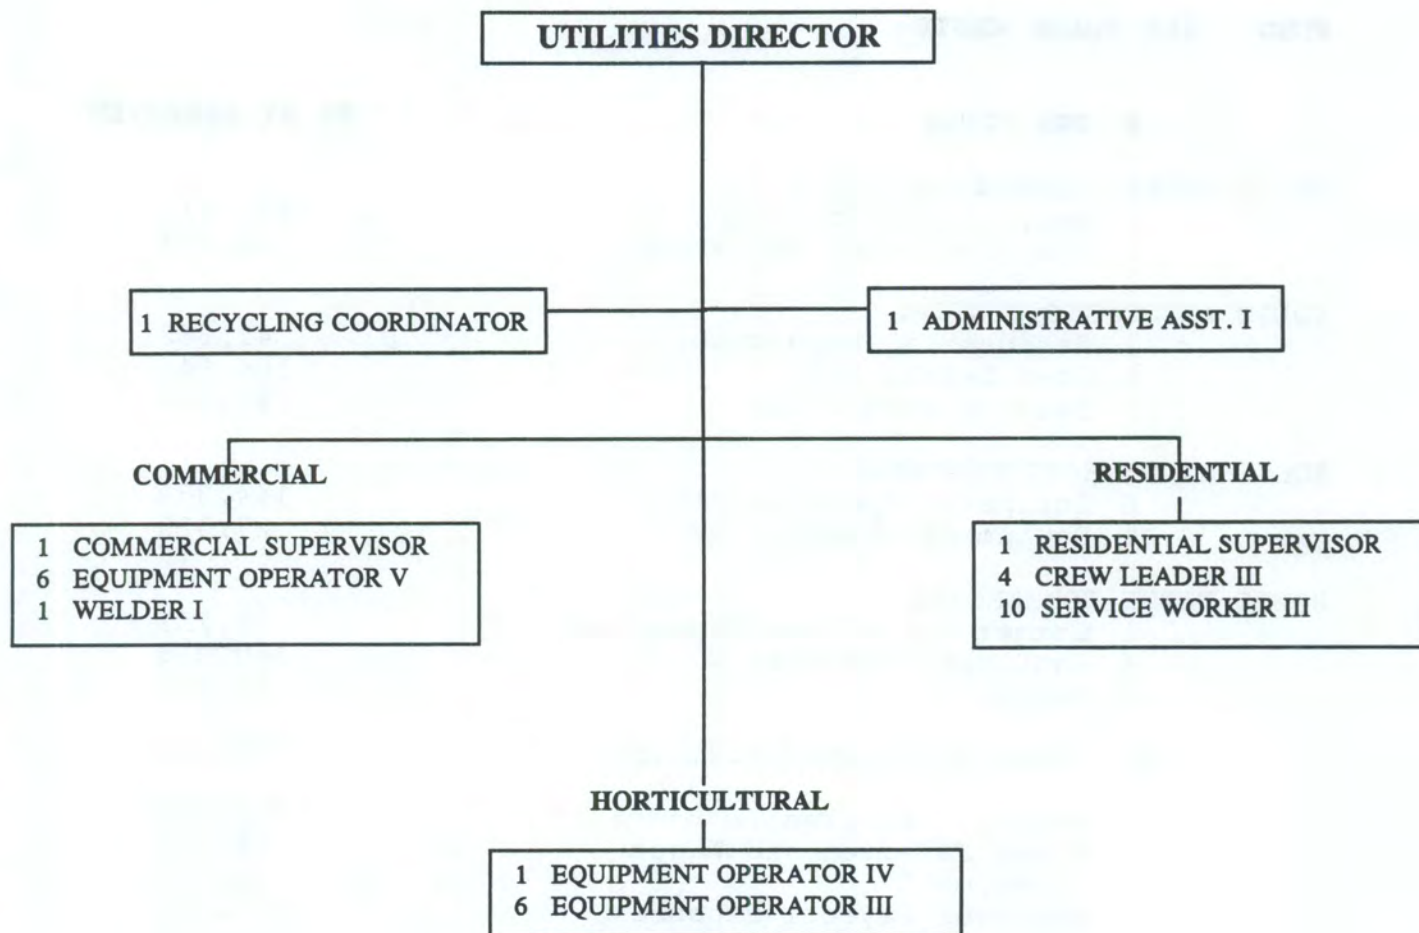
UTILITIES DIRECTOR

1 RECYCLING COORDINATOR

1 ADMINISTRATIVE ASST. I

COMMERCIAL

1 COMMERCIAL SUPERVISOR
6 EQUIPMENT OPERATOR V
1 WELDER I

RESIDENTIAL

1 RESIDENTIAL SUPERVISOR
4 CREW LEADER III
10 SERVICE WORKER III

HORTICULTURAL

1 EQUIPMENT OPERATOR IV
6 EQUIPMENT OPERATOR III